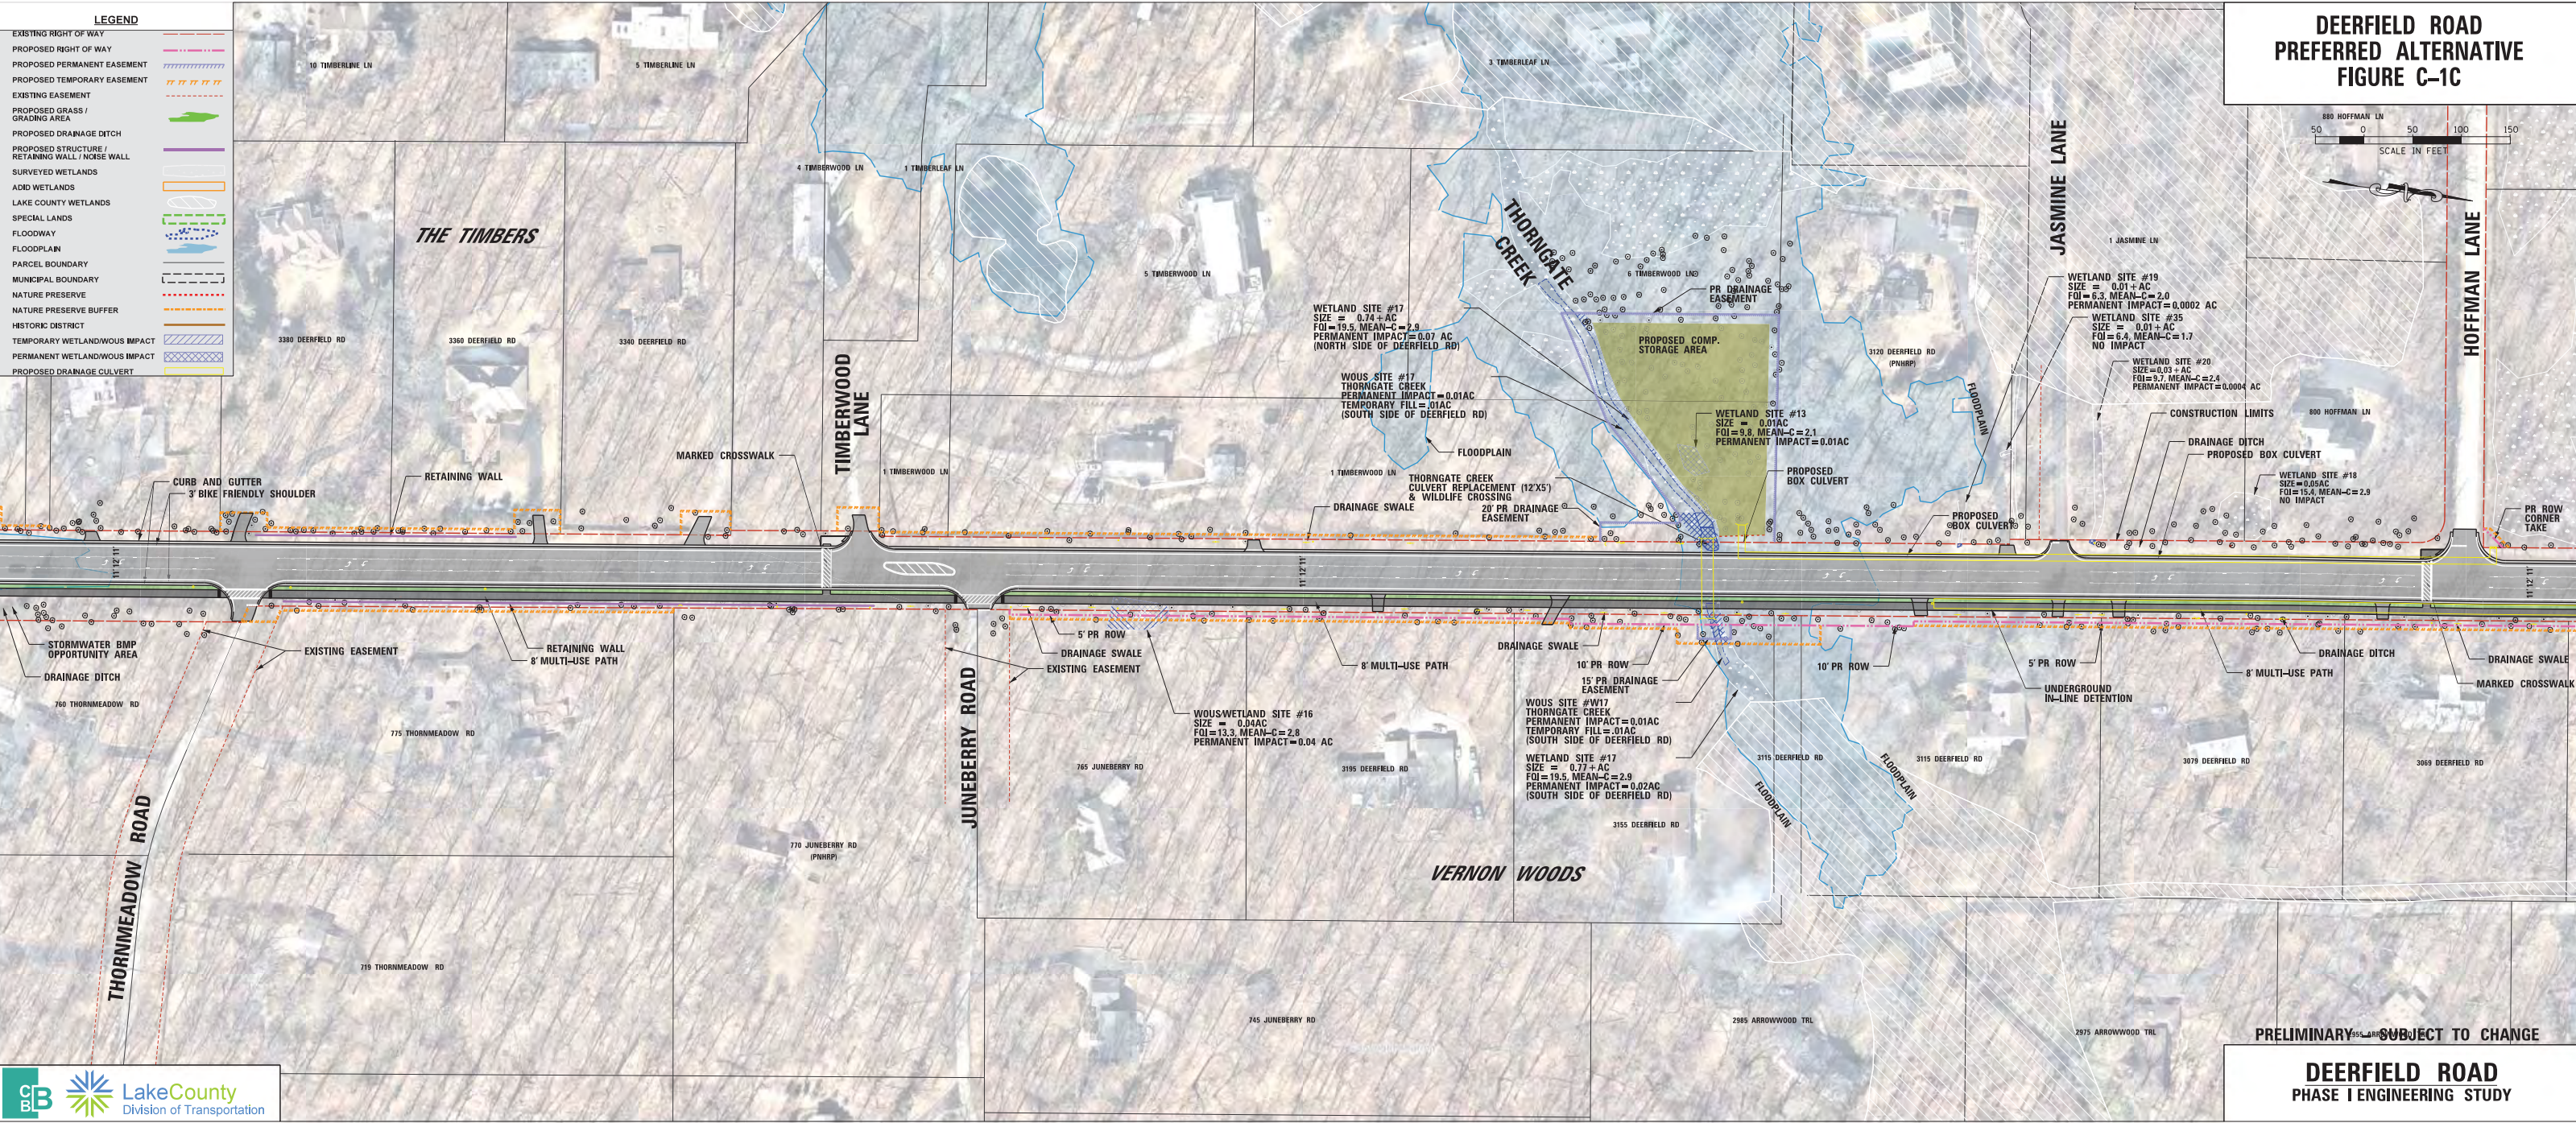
LEGEND
EXISTING RIGHT OF WAY
PROPOSED RIGHT OF WAY
PROPOSED PERMANENT EASEMENT
PROPOSED TEMPORARY EASEMENT
EXISTING EASEMENT
PROPOSED GRASS / GRADING AREA
PROPOSED DRAINAGE DITCH
PROPOSED STRUCTURE / RETAINING WALL / NOISE WALL
SURVEYED WETLANDS
ADID WETLANDS
LAKE COUNTY WETLANDS
SPECIAL LANDS
FLOODWAY
FLOODPLAIN
PARCEL BOUNDARY
MUNICIPAL BOUNDARY
NATURE PRESERVE
NATURE PRESERVE BUFFER
HISTORIC DISTRICT
TEMPORARY WETLAND/WOUS IMPACT
PERMANENT WETLAND/WOUS IMPACT
PROPOSED DRAINAGE CULVERT

DEERFIELD ROAD
PREFERRED ALTERNATIVE
FIGURE C-1C

50 0 50 100 150
SCALE IN FEET

10 TIMBERLINE LN
5 TIMBERLINE LN
3 TIMBERLEAF LN
4 TIMBERWOOD LN
1 TIMBERLEAF LN
880 HOFFMAN LN
THE TIMBERS
5 TIMBERWOOD LN
THORNGATE CREEK
6 TIMBERWOOD LN
JASMINE LANE
1 JASMINE LN
HOFFMAN LANE
PR DRAINAGE EASEMENT
WETLAND SITE #17
SIZE = 0.74 + AC
FQI = 19.5, MEAN-C = 2.9
PERMANENT IMPACT = 0.07 AC
(NORTH SIDE OF DEERFIELD RD)
PROPOSED COMP. STORAGE AREA
WETLAND SITE #19
SIZE = 0.01 + AC
FQI = 6.3, MEAN-C = 2.0
PERMANENT IMPACT = 0.0002 AC
WETLAND SITE #35
SIZE = 0.01 + AC
FQI = 6.4, MEAN-C = 1.7
NO IMPACT
WETLAND SITE #20
SIZE = 0.03 + AC
FQI = 9.7, MEAN-C = 2.6
PERMANENT IMPACT = 0.0004 AC
3380 DEERFIELD RD
3360 DEERFIELD RD
3340 DEERFIELD RD
3120 DEERFIELD RD (PNHRP)
WOUS SITE #17
THORNGATE CREEK
PERMANENT IMPACT = 0.01AC
TEMPORARY FILL = .01AC
(SOUTH SIDE OF DEERFIELD RD)
TIMBERWOOD LANE
FLOODPLAIN
WETLAND SITE #13
SIZE = 0.01AC
FQI = 9.8, MEAN-C = 2.1
PERMANENT IMPACT = 0.01AC
CONSTRUCTION LIMITS
890 HOFFMAN LN
MARKED CROSSWALK
FLOODPLAIN
DRAINAGE DITCH
PROPOSED BOX CULVERT
CURB AND GUTTER
3' BIKE FRIENDLY SHOULDER
RETAINING WALL
1 TIMBERWOOD LN
1 TIMBERWOOD LN
THORNGATE CREEK CULVERT REPLACEMENT (12'X5') & WILDLIFE CROSSING
PROPOSED BOX CULVERT
WETLAND SITE #18
SIZE = 0.05AC
FQI = 15.4, MEAN-C = 2.9
NO IMPACT
DRAINAGE SWALE
20' PR DRAINAGE EASEMENT
PROPOSED BOX CULVERT
PR ROW CORNER TAKE
STORMWATER BMP OPPORTUNITY AREA
DRAINAGE DITCH
EXISTING EASEMENT
RETAINING WALL
8' MULTI-USE PATH
5' PR ROW
DRAINAGE SWALE
EXISTING EASEMENT
8' MULTI-USE PATH
DRAINAGE SWALE
10' PR ROW
15' PR DRAINAGE EASEMENT
10' PR ROW
5' PR ROW
UNDERGROUND IN-LINE DETENTION
DRAINAGE DITCH
8' MULTI-USE PATH
DRAINAGE SWALE
MARKED CROSSWALK
760 THORNMEADOW RD
775 THORNMEADOW RD
JUNEBERRY ROAD
WOUS/WETLAND SITE #16
SIZE = 0.04AC
FQI = 13.3, MEAN-C = 2.8
PERMANENT IMPACT = 0.04 AC
WOUS SITE #W17
THORNGATE CREEK
PERMANENT IMPACT = 0.01AC
TEMPORARY FILL = .01AC
(SOUTH SIDE OF DEERFIELD RD)
WETLAND SITE #17
SIZE = 0.77 + AC
FQI = 19.5, MEAN-C = 2.9
PERMANENT IMPACT = 0.02AC
(SOUTH SIDE OF DEERFIELD RD)
765 JUNEBERRY RD
3195 DEERFIELD RD
3115 DEERFIELD RD
3115 DEERFIELD RD
FLOODPLAIN
3079 DEERFIELD RD
3069 DEERFIELD RD
THORNMEADOW ROAD
770 JUNEBERRY RD (PNHRP)
FLOODPLAIN
3155 DEERFIELD RD
VERNON WOODS
719 THORNMEADOW RD
745 JUNEBERRY RD
2985 ARROWWOOD TRL
2975 ARROWWOOD TRL
PRELIMINARY - SUBJECT TO CHANGE
DEERFIELD ROAD
PHASE I ENGINEERING STUDY
CBB
LakeCounty
Division of Transportation